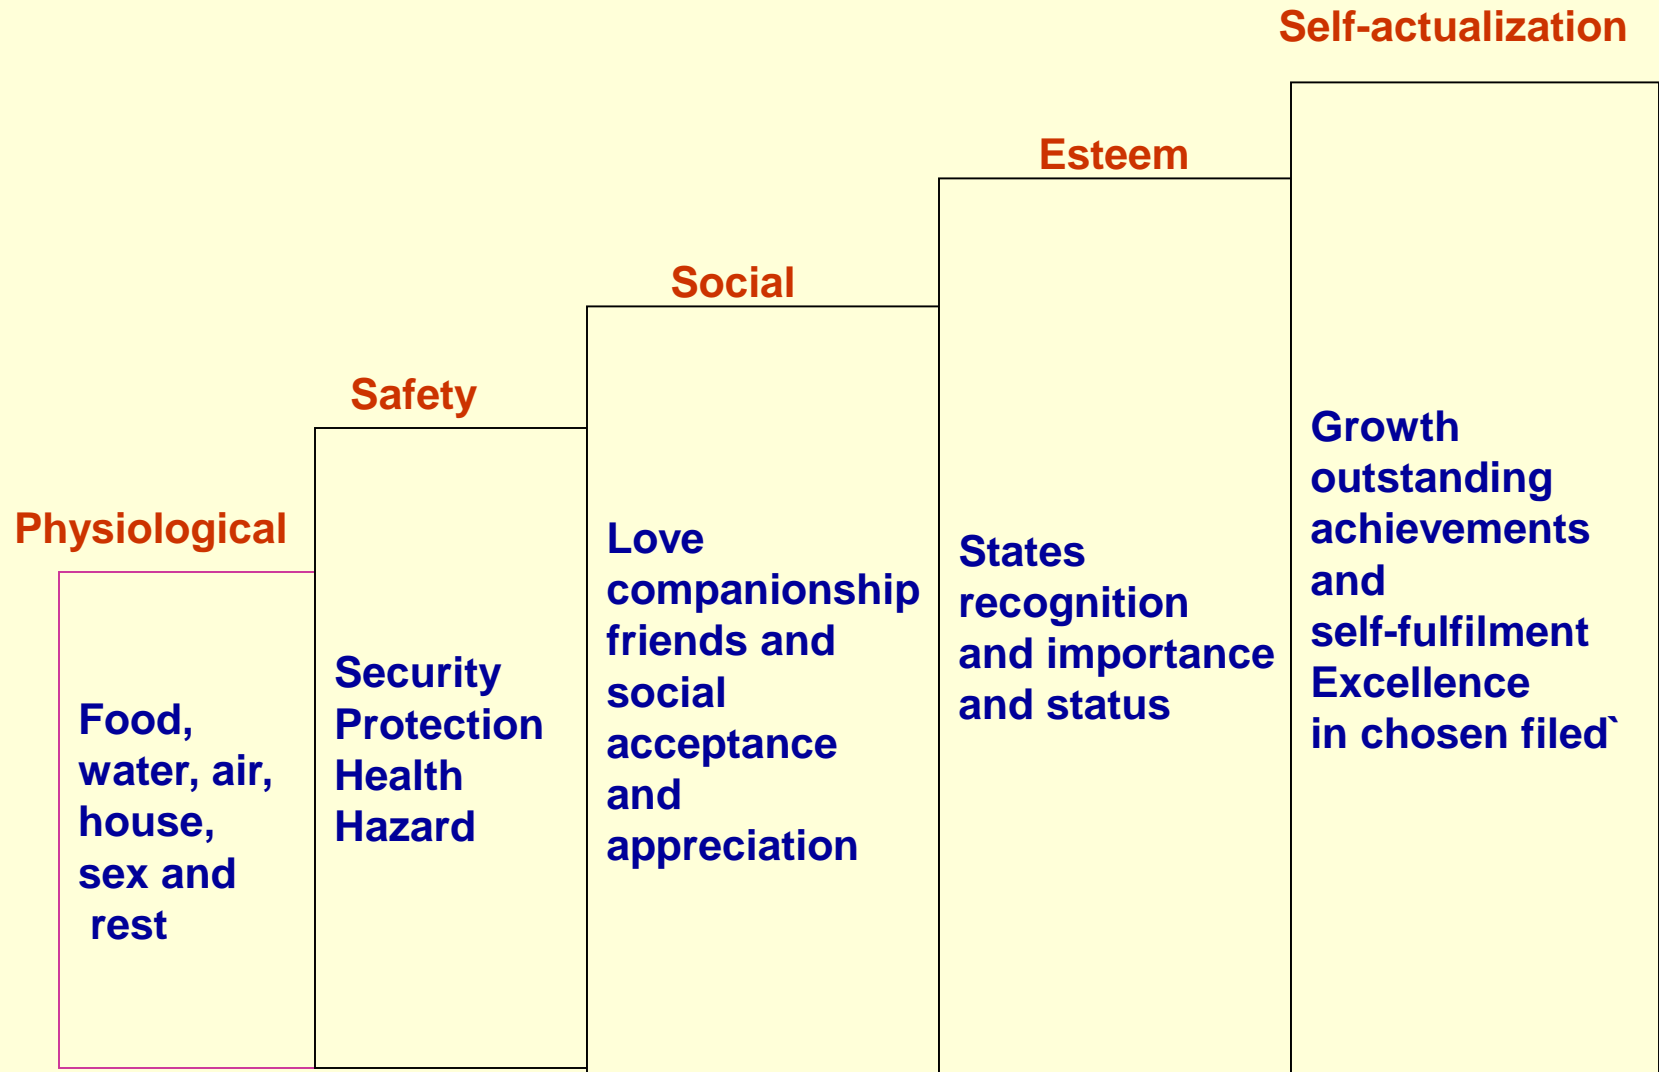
Self-actualization

Esteem

Social

Safety

Physiological

Food, water, air, house, sex and rest

Security
Protection
Health
Hazard

Love companionship friends and social acceptance and appreciation

States recognition and importance and status

Growth outstanding achievements and self-fulfilment Excellence in chosen filed`